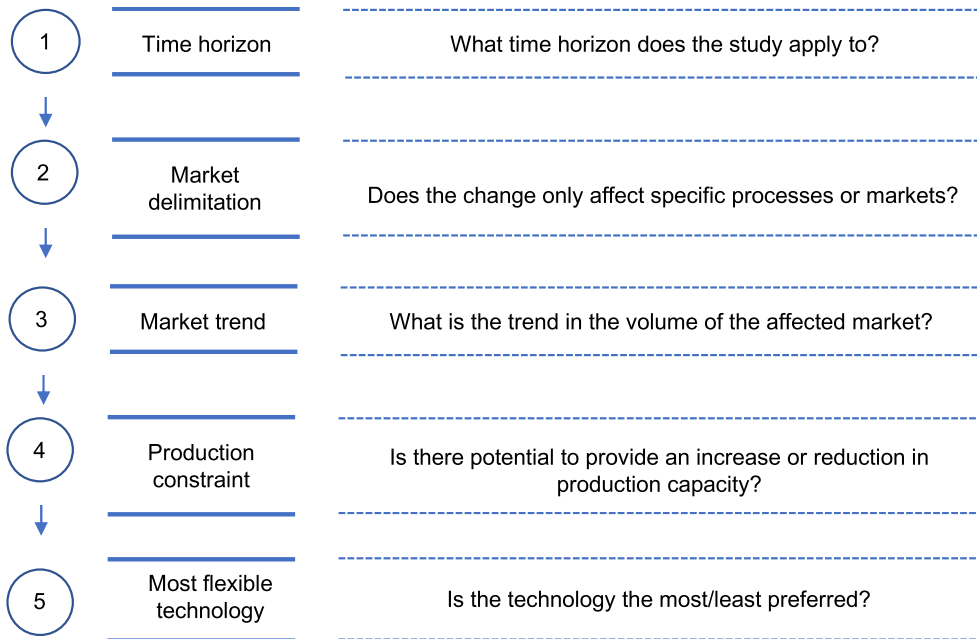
1

Time horizon

What time horizon does the study apply to?

2

Market delimitation

Does the change only affect specific processes or markets?

3

Market trend

What is the trend in the volume of the affected market?

4

Production constraint

Is there potential to provide an increase or reduction in production capacity?

5

Most flexible technology

Is the technology the most/least preferred?